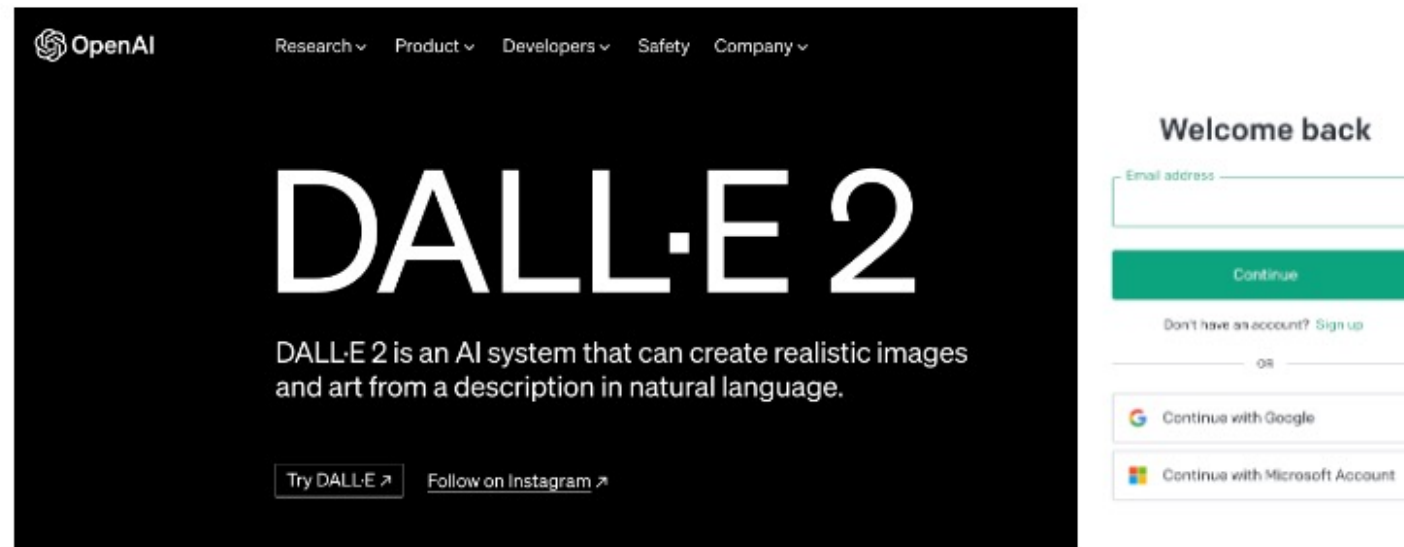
OpenAI

Research ⌄ Product ⌄ Developers ⌄ Safety Company ⌄

DALL·E 2

DALL·E 2 is an AI system that can create realistic images and art from a description in natural language.

Try DALL·E ↗

Follow on Instagram ↗

Welcome back

Email address

Continue

Don't have an account? Sign up

OR

Continue with Google

Continue with Microsoft Account